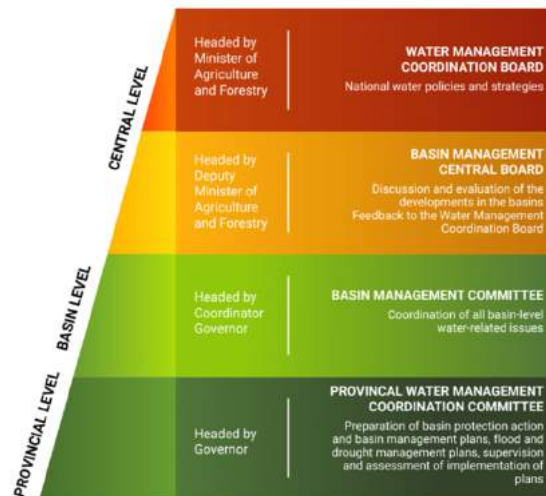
CENTRAL LEVEL

Headed by Minister of Agriculture and Forestry

WATER MANAGEMENT COORDINATION BOARD
National water policies and strategies

Headed by Deputy Minister of Agriculture and Forestry

BASIN MANAGEMENT CENTRAL BOARD
Discussion and evaluation of the developments in the basins
Feedback to the Water Management Coordination Board

BASIN LEVEL

Headed by Coordinator Governor

BASIN MANAGEMENT COMMITTEE
Coordination of all basin-level water-related issues

PROVINCIAL LEVEL

Headed by Governor

PROVINCAL WATER MANAGEMENT COORDINATION COMMITTEE
Preparation of basin protection action and basin management plans, flood and drought management plans, supervision and assessment of implementation of plans